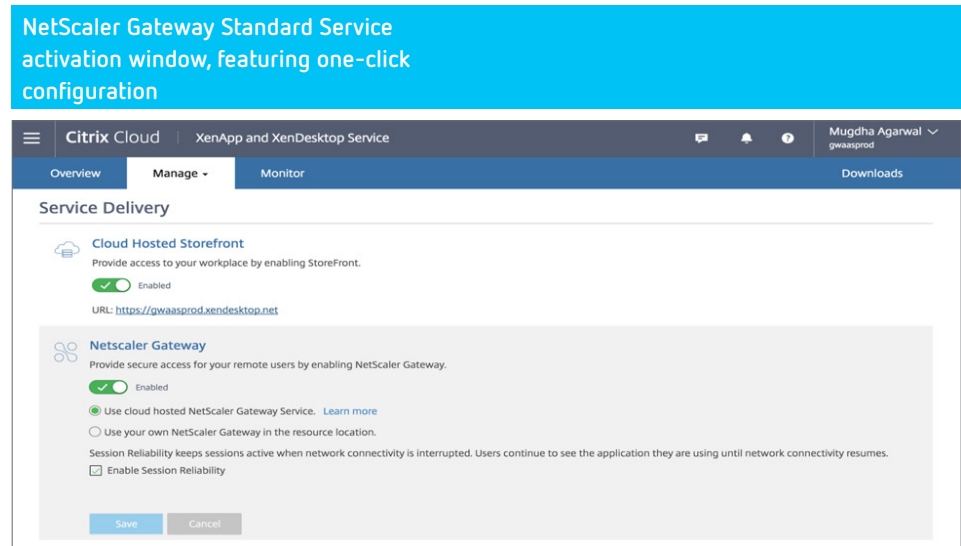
NetScaler Gateway Standard Service activation window, featuring one-click configuration

Citrix Cloud | XenApp and XenDesktop Service

Mugdha Agarwal
gwaasprod

Overview | Manage | Monitor | Downloads

Service Delivery

Cloud Hosted Storefront

Provide access to your workplace by enabling StoreFront.

Enabled

URL: https://gwaasprod.xendesktop.net

Netscaler Gateway

Provide secure access for your remote users by enabling NetScaler Gateway.

Enabled

Use cloud hosted NetScaler Gateway Service. Learn more

Use your own NetScaler Gateway in the resource location.

Session Reliability keeps sessions active when network connectivity is interrupted. Users continue to see the application they are using until network connectivity resumes.

Enable Session Reliability

Save | Cancel